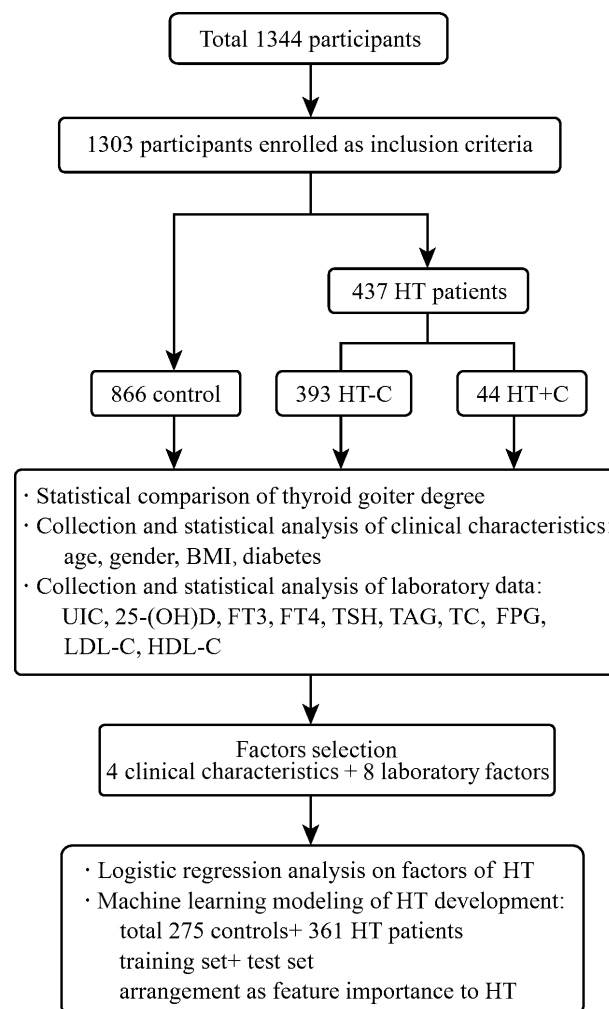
Total 1344 participants

1303 participants enrolled as inclusion criteria

437 HT patients

866 control

393 HT-C

44 HT+C

· Statistical comparison of thyroid goiter degree
· Collection and statistical analysis of clinical characteristics:
age, gender, BMI, diabetes
· Collection and statistical analysis of laboratory data:
UIC, 25-(OH)D, FT3, FT4, TSH, TAG, TC, FPG,
LDL-C, HDL-C

Factors selection
4 clinical characteristics + 8 laboratory factors

· Logistic regression analysis on factors of HT
· Machine learning modeling of HT development:
total 275 controls+ 361 HT patients
training set+ test set
arrangement as feature importance to HT